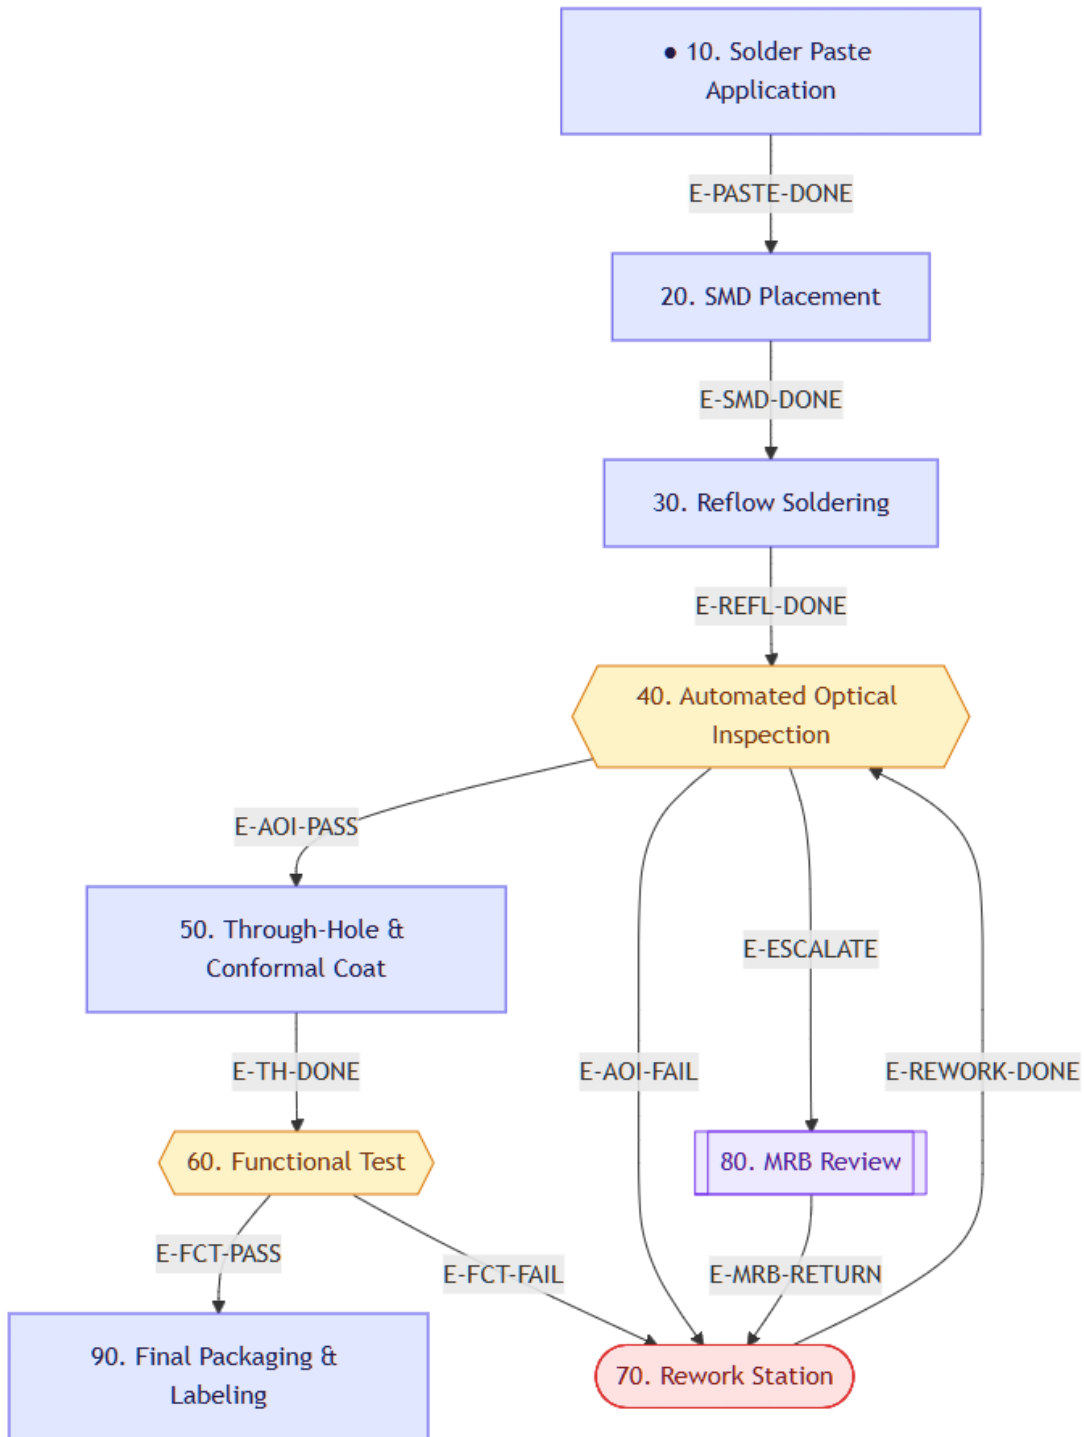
• 10. Solder Paste Application

E-PASTE-DONE

20. SMD Placement

E-SMD-DONE

30. Reflow Soldering

E-REFL-DONE

40. Automated Optical Inspection

E-AOI-PASS

E-ESCALATE

50. Through-Hole & Conformal Coat

E-TH-DONE

E-AOI-FAIL

E-REWORK-DONE

60. Functional Test

80. MRB Review

E-FCT-PASS

E-FCT-FAIL

E-MRB-RETURN

90. Final Packaging & Labeling

70. Rework Station